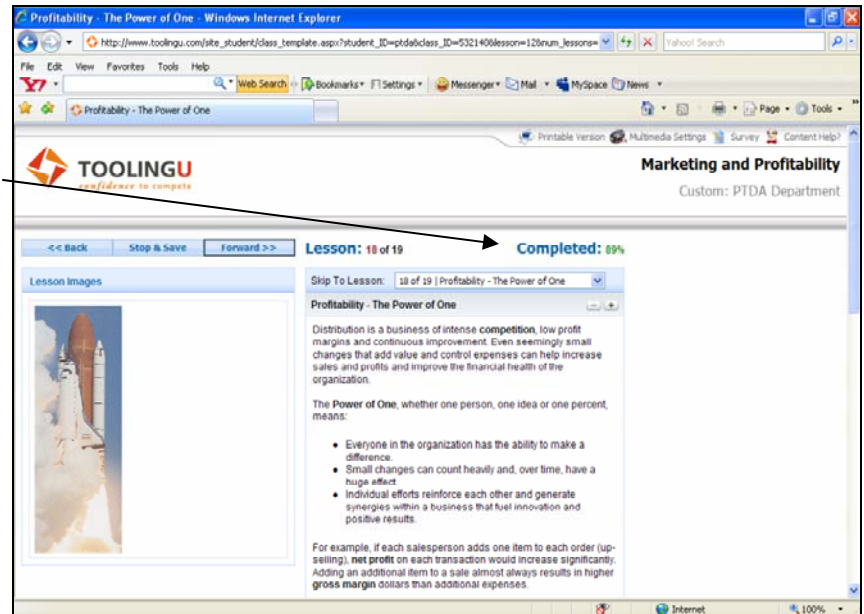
Profitability - The Power of One - Windows Internet Explorer

http://www.toolingu.com/site_student/class_template.aspx?student_ID=ptda&class_ID=5321408lesson=12&num_lessons=

Yahoo! Search

File Edit View Favorites Tools Help

Y! Web Search Bookmarks Settings Messenger Mail MySpace News

Profitability - The Power of One

Page Tools

Printable Version Multimedia Settings Survey Content Help?

TOOLINGU
confidence to compete

Marketing and Profitability
Custom: PTDA Department

<< Back Stop & Save Forward >>

Lesson: 18 of 19

Completed: 89%

Lesson Images

Skip To Lesson: 18 of 19 | Profitability - The Power of One

Profitability - The Power of One

Distribution is a business of intense **competition**, low profit margins and continuous improvement. Even seemingly small changes that add value and control expenses can help increase sales and profits and improve the financial health of the organization.

The **Power of One**, whether one person, one idea or one percent, means:

- Everyone in the organization has the ability to make a difference.
- Small changes can count heavily and, over time, have a huge effect.
- Individual efforts reinforce each other and generate synergies within a business that fuel innovation and positive results.

For example, if each salesperson adds one item to each order (up-selling), **net profit** on each transaction would increase significantly. Adding an additional item to a sale almost always results in higher **gross margin** dollars than additional expenses.

Internet 100%